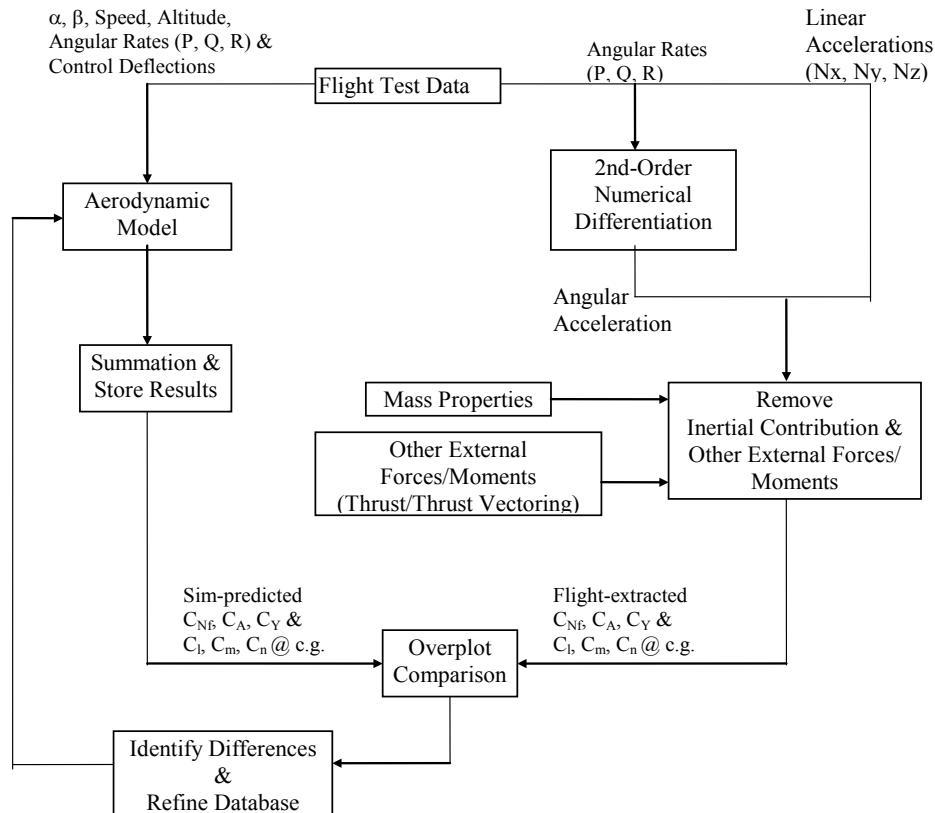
α, β, Speed, Altitude, Angular Rates (P, Q, R) & Control Deflections

Flight Test Data

Angular Rates (P, Q, R)

Linear Accelerations (Nx, Ny, Nz)

Aerodynamic Model

2nd-Order Numerical Differentiation

Angular Acceleration

Summation & Store Results

Mass Properties

Remove Inertial Contribution & Other External Forces/ Moments

Other External Forces/Moments (Thrust/Thrust Vectoring)

Sim-predicted $C_{Nf}$, $C_A$, $C_Y$ & $C_l$, $C_m$, $C_n$ @ c.g.

Flight-extracted $C_{Nf}$, $C_A$, $C_Y$ & $C_l$, $C_m$, $C_n$ @ c.g.

Overplot Comparison

Identify Differences & Refine Database